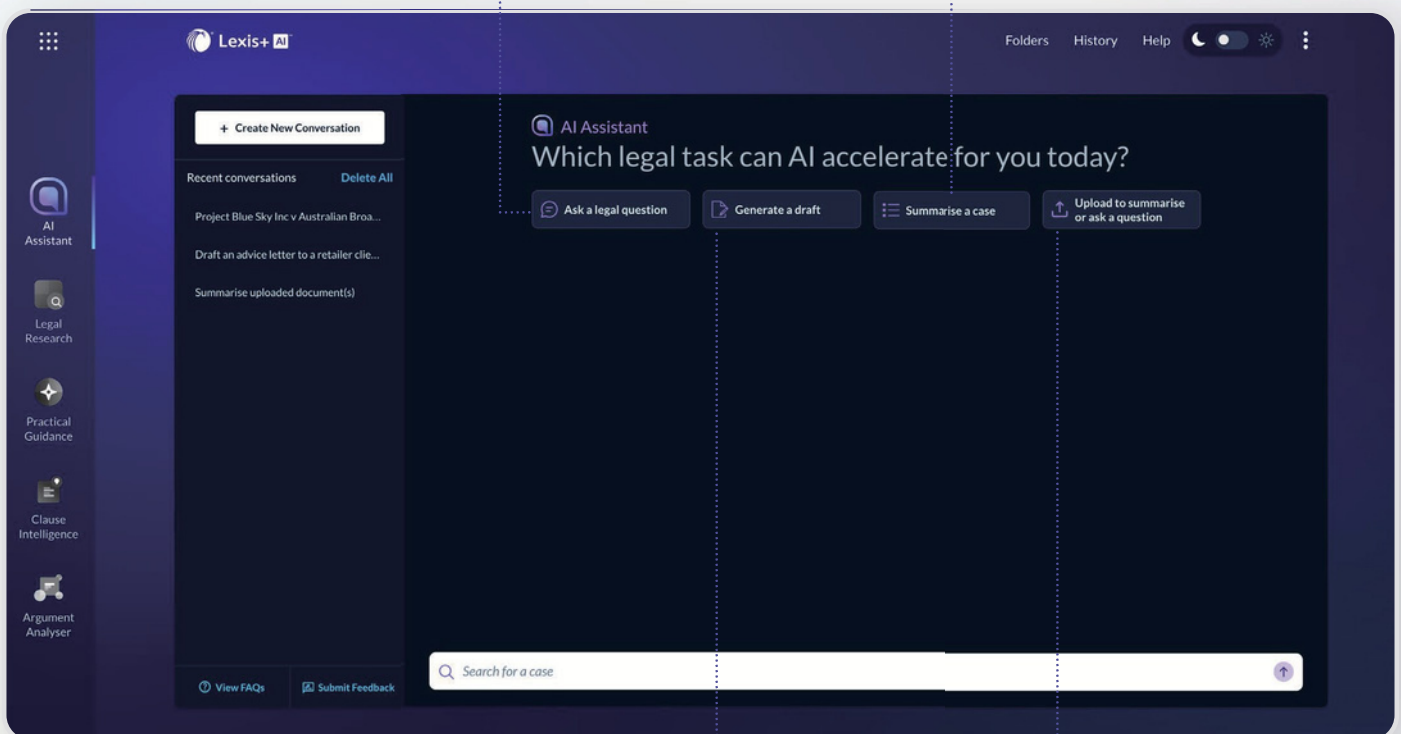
Lexis+ AI

Folders History Help

AI Assistant

Legal Research

Practical Guidance

Clause Intelligence

Argument Analyser

+ Create New Conversation

Recent conversations Delete All

Project Blue Sky Inc v Australian Broa...

Draft an advice letter to a retailer clie...

Summarise uploaded document(s)

View FAQs

Submit Feedback

AI Assistant

Which legal task can AI accelerate for you today?

Ask a legal question

Generate a draft

Summarise a case

Upload to summarise or ask a question

Search for a case